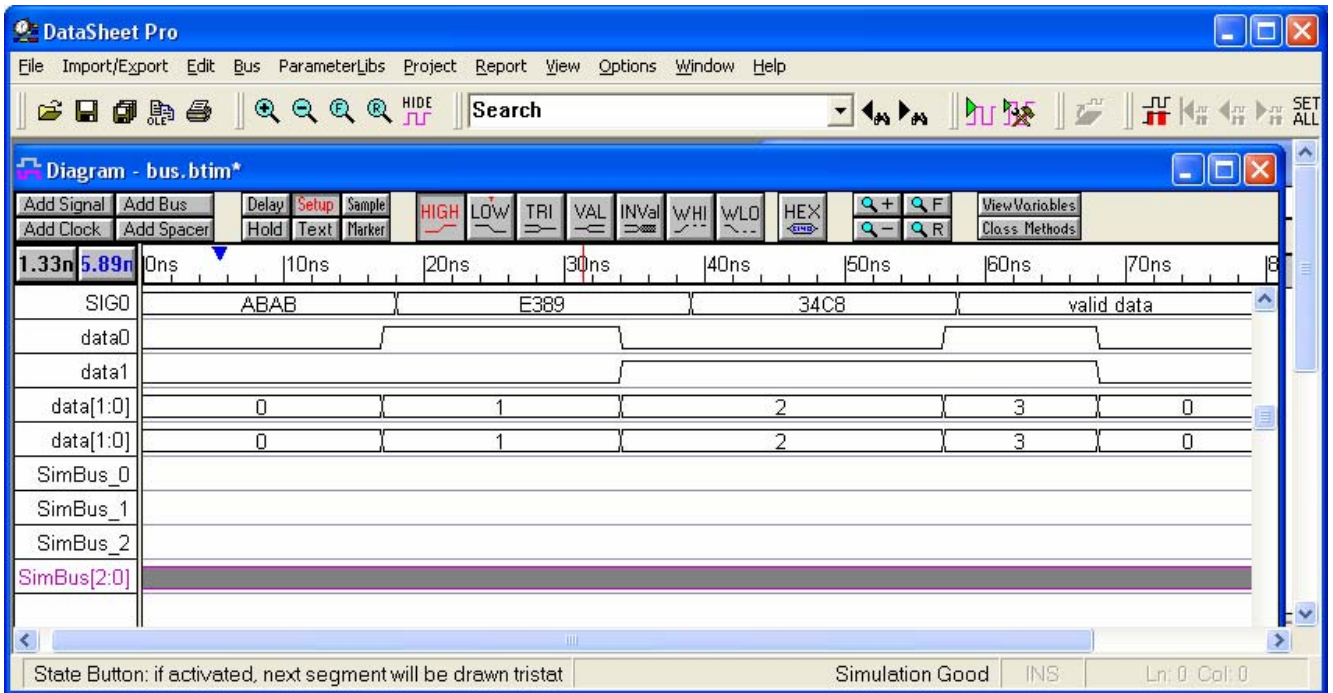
DataSheet Pro

File Import/Export Edit Bus ParameterLibs Project Report View Options Window Help

HIDE Search SET ALL

Diagram - bus.btim*

Add Signal Add Bus Add Clock Add Spacer Delay Setup Sample Hold Text Marker HIGH LOW TRI VAL INVal WHI WLO HEX View Variables Class Methods

1.33n 5.89n 0ns 10ns 20ns 30ns 40ns 50ns 60ns 70ns

SIG0 ABAB E389 34C8 valid data
data0
data1
data[1:0] 0 1 2 3 0
data[1:0] 0 1 2 3 0
SimBus_0
SimBus_1
SimBus_2
SimBus[2:0]

State Button: if activated, next segment will be drawn tristat Simulation Good INS Ln: 0 Col: 0